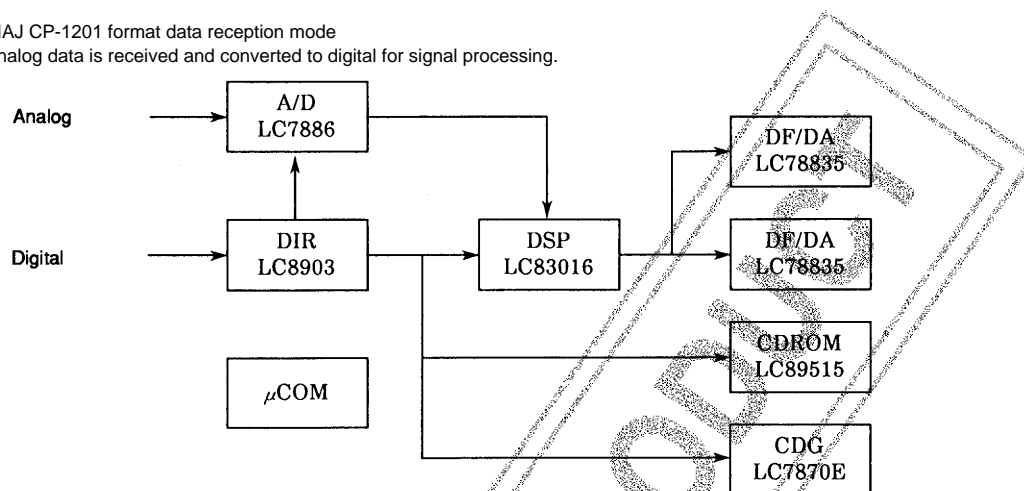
IAJ CP-1201 format data reception mode
nalog data is received and converted to digital for signal processing.

Analog
A/D
LC7886
DF/DA
LC78835
Digital
DIR
LC8903
DSP
LC83016
DF/DA
LC78835
CDROM
LC89515
$\mu$COM
CDG
LC7870E